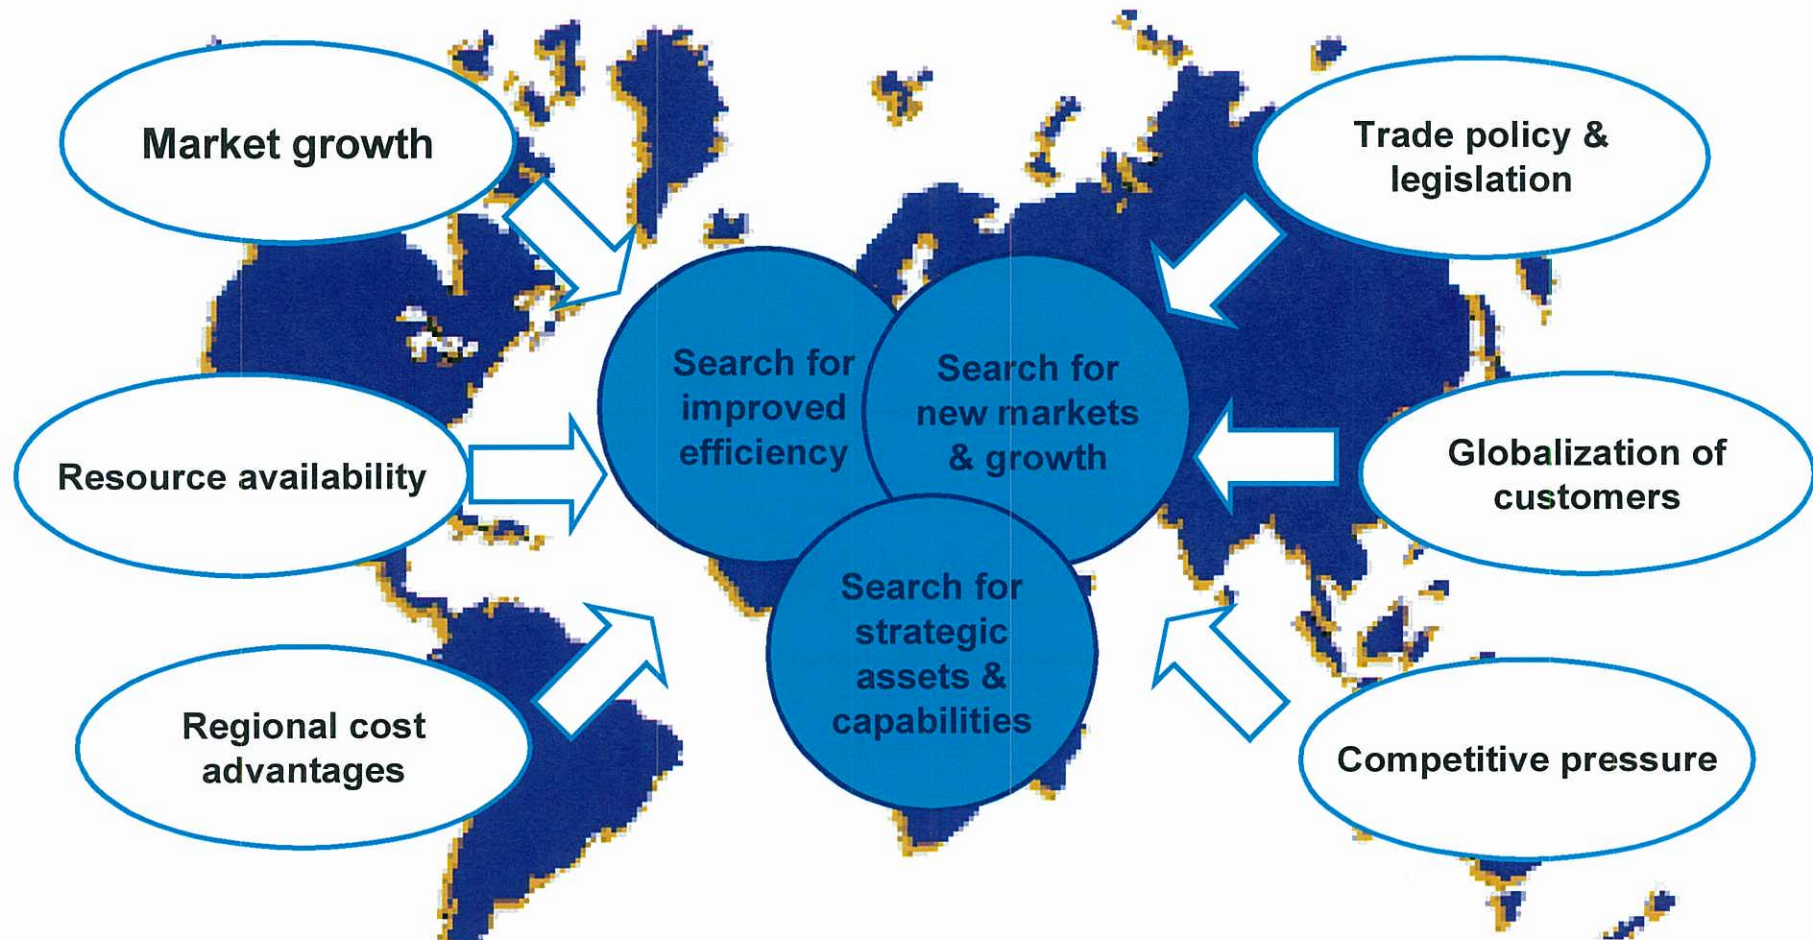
Market growth

Resource availability

Regional cost advantages

Search for improved efficiency

Search for new markets & growth

Search for strategic assets & capabilities

Trade policy & legislation

Globalization of customers

Competitive pressure